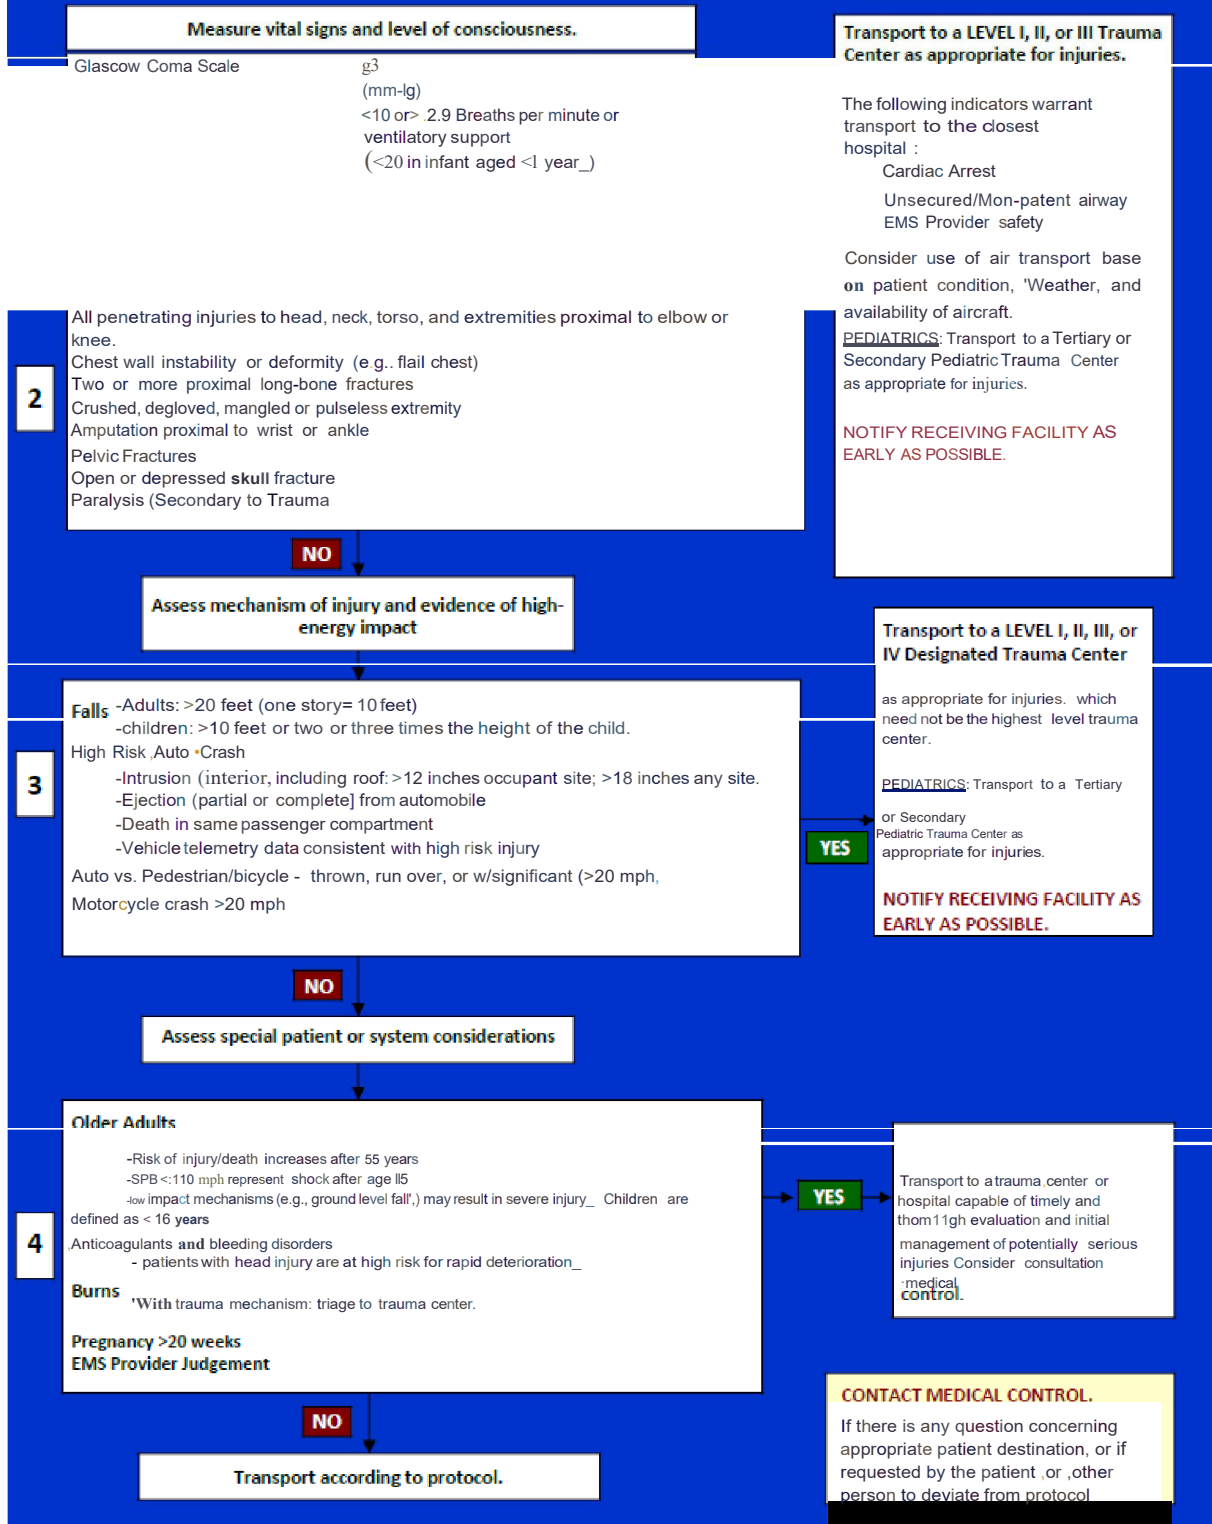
Measure vital signs and level of consciousness.

Glascow Coma Scale

g3
(mm-lg)
<10 or> 2.9 Breaths per minute or ventilatory support
(<20 in infant aged <l year_)

Transport to a LEVEL I, II, or III Trauma Center as appropriate for injuries.

The following indicators warrant transport to the closest hospital :
Cardiac Arrest
Unsecured/Mon-patent airway
EMS Provider safety

Consider use of air transport base on patient condition, 'Weather, and availability of aircraft.

PEDIATRICS: Transport to a Tertiary or Secondary Pediatric Trauma Center as appropriate for injuries.

NOTIFY RECEIVING FACILITY AS EARLY AS POSSIBLE.

2

All penetrating injuries to head, neck, torso, and extremities proximal to elbow or knee.
Chest wall instability or deformity (e.g.. flail chest)
Two or more proximal long-bone fractures
Crushed, degloved, mangled or pulseless extremity
Amputation proximal to wrist or ankle
Pelvic Fractures
Open or depressed skull fracture
Paralysis (Secondary to Trauma

NO

Assess mechanism of injury and evidence of high-energy impact

Transport to a LEVEL I, II, III, or IV Designated Trauma Center

as appropriate for injuries. which need not be the highest level trauma center.

PEDIATRICS: Transport to a Tertiary or Secondary Pediatric Trauma Center as appropriate for injuries.

NOTIFY RECEIVING FACILITY AS EARLY AS POSSIBLE.

3

Falls -Adults: >20 feet (one story= 10 feet)
-children: >10 feet or two or three times the height of the child.
High Risk Auto •Crash
-Intrusion (interior, including roof: >12 inches occupant site; >18 inches any site.
-Ejection (partial or complete] from automobile
-Death in same passenger compartment
-Vehicle telemetry data consistent with high risk injury
Auto vs. Pedestrian/bicycle - thrown, run over, or w/significant (>20 mph,
Motorcycle crash >20 mph

YES

NO

Assess special patient or system considerations

4

Older Adults
-Risk of injury/death increases after 55 years
-SPB <:110 mph represent shock after age ll5
-low impact mechanisms (e.g., ground level fall',) may result in severe injury_ Children are defined as < 16 years
Anticoagulants and bleeding disorders
- patients with head injury are at high risk for rapid deterioration_
Burns 'With trauma mechanism: triage to trauma center.
Pregnancy >20 weeks
EMS Provider Judgement

YES

Transport to a trauma center or hospital capable of timely and thom11gh evaluation and initial management of potentially serious injuries Consider consultation medical control.

NO

Transport according to protocol.

CONTACT MEDICAL CONTROL.
If there is any question concerning appropriate patient destination, or if requested by the patient ,or ,other person to deviate from protocol